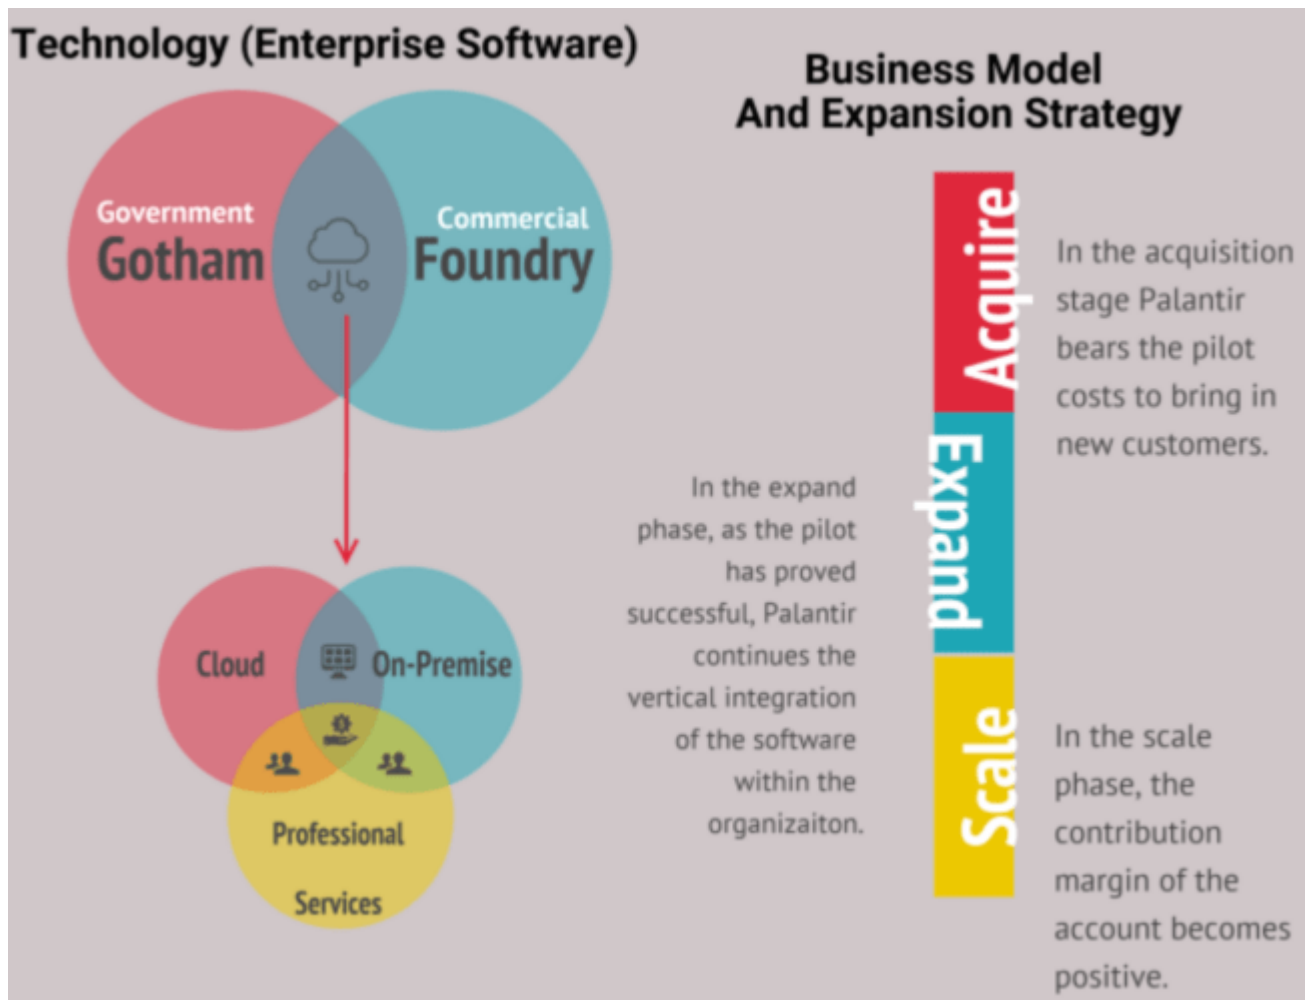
Technology (Enterprise Software)

Government
Gotham

Commercial
Foundry

Cloud

On-Premise

Professional Services

Business Model
And Expansion Strategy

Acquire

In the acquisition stage Palantir bears the pilot costs to bring in new customers.

Expand

In the expand phase, as the pilot has proved successful, Palantir continues the vertical integration of the software within the organizaiton.

Scale

In the scale phase, the contribution margin of the account becomes positive.